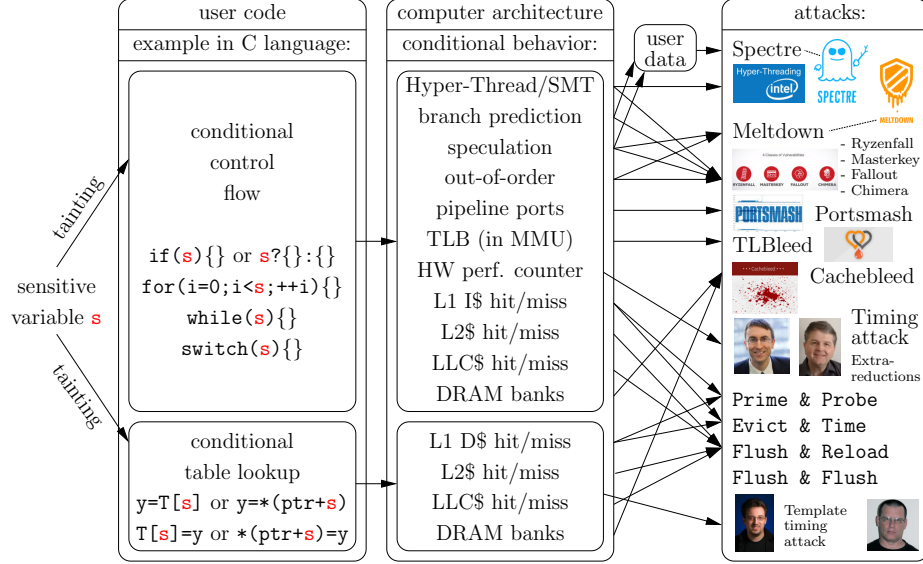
user code

example in C language:

conditional control flow

if(s){} or s?{}:{}
for(i=0;i<s;++i){}
while(s){}
switch(s){}

conditional table lookup
y=T[s] or y=*(ptr+s)
T[s]=y or *(ptr+s)=y

sensitive variable s

tainting

tainting

computer architecture

conditional behavior:

Hyper-Thread/SMT
branch prediction
speculation
out-of-order
pipeline ports
TLB (in MMU)
HW perf. counter
L1 I$ hit/miss
L2$ hit/miss
LLC$ hit/miss
DRAM banks

L1 D$ hit/miss
L2$ hit/miss
LLC$ hit/miss
DRAM banks

user data

attacks:

Spectre

Hyper-Threading intel

SPECTRE

MELTDOWN

Meltdown

- Ryzenfall
- Masterkey
- Fallout
- Chimera

RYZENFALL MASTERKEY FALLOUT CHIMERA

PORTSMASH

Portsmash

TLBleed

Cachebleed

Cachebleed

Timing attack
Extra-reductions

Prime & Probe
Evict & Time
Flush & Reload
Flush & Flush

Template timing attack